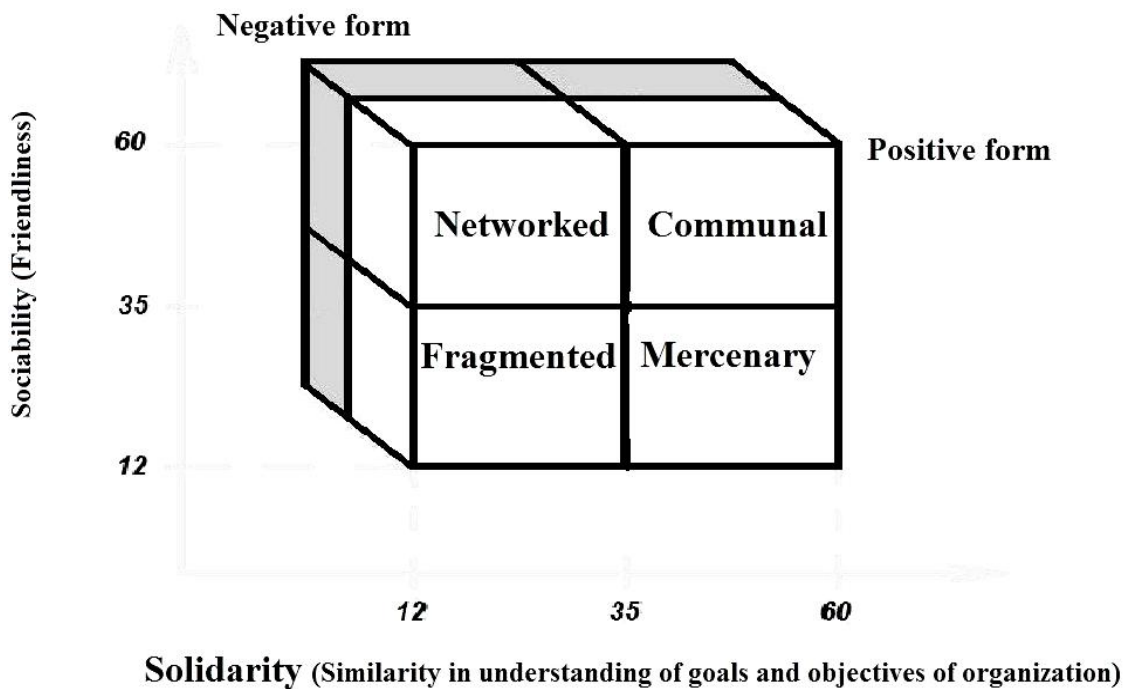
Negative form

Positive form

Sociability (Friendliness)

60

35

12

Networked

Communal

Fragmented

Mercenary

12

35

60

Solidarity (Similarity in understanding of goals and objectives of organization)